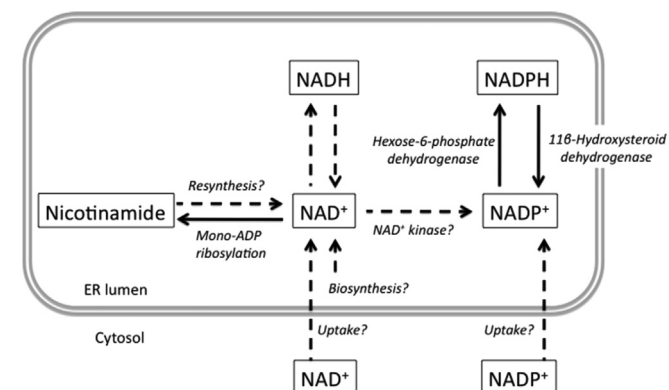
NADH

NADPH

Hexose-6-phosphate dehydrogenase

11β-Hydroxysteroid dehydrogenase

Resynthesis?

Nicotinamide

NAD$^+$

NADP$^+$

NAD$^+$ kinase?

Mono-ADP ribosylation

ER lumen

Biosynthesis?

Cytosol

Uptake?

Uptake?

NAD$^+$

NADP$^+$